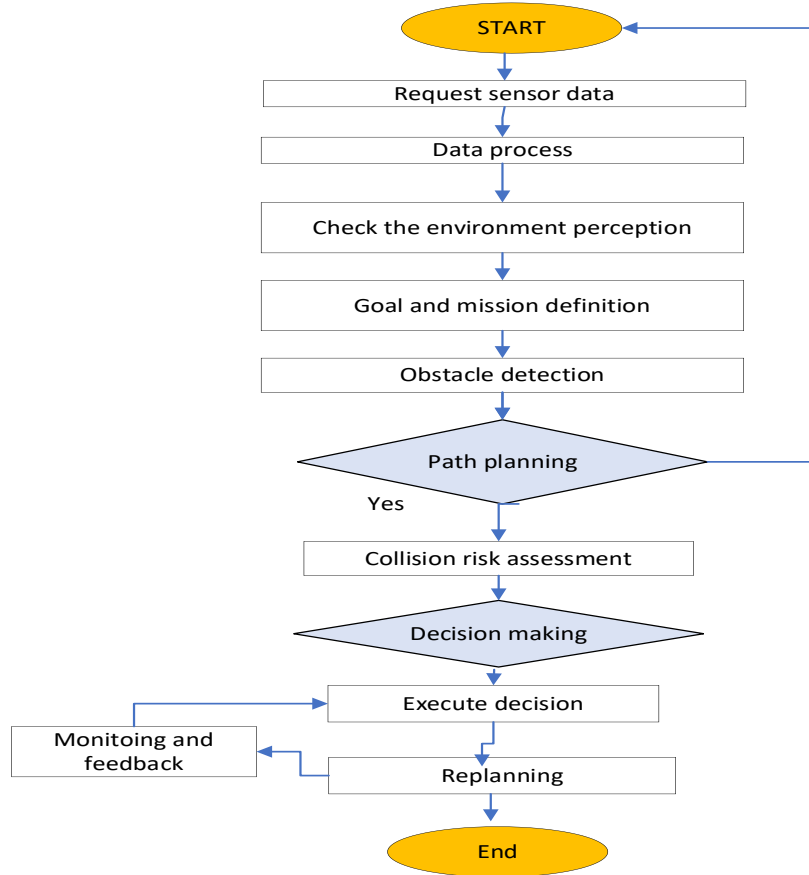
START

Request sensor data

Data process

Check the environment perception

Goal and mission definition

Obstacle detection

Path planning

Yes

Collision risk assessment

Decision making

Execute decision

Monitoing and feedback

Replanning

End